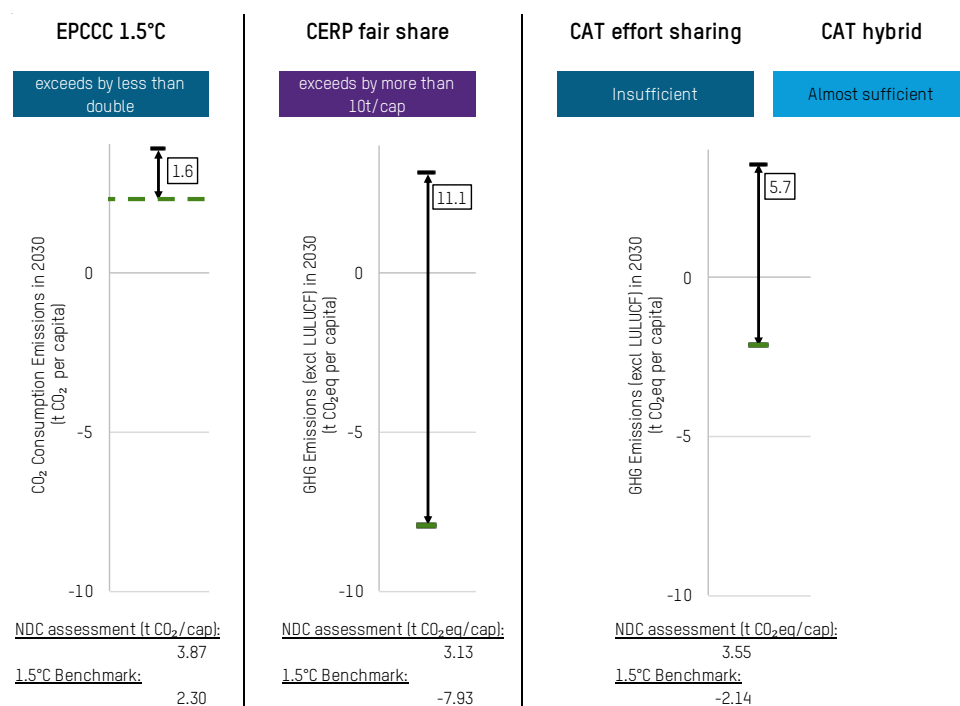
EPCCC 1.5°C

exceeds by less than double

1.6

0

-5

-10

$CO_2$ Consumption Emissions in 2030 (t $CO_2$ per capita)

NDC assessment (t $CO_2$/cap):
3.87

1.5°C Benchmark:
2.30

CERP fair share

exceeds by more than 10t/cap

11.1

0

-5

-10

GHG Emissions (excl LULUCF) in 2030 (t $CO_2$eq per capita)

NDC assessment (t $CO_2$eq/cap):
3.13

1.5°C Benchmark:
-7.93

CAT effort sharing

CAT hybrid

Insufficient

Almost sufficient

5.7

0

-5

-10

GHG Emissions (excl LULUCF) in 2030 (t $CO_2$eq per capita)

NDC assessment (t $CO_2$eq/cap):
3.55

1.5°C Benchmark:
-2.14